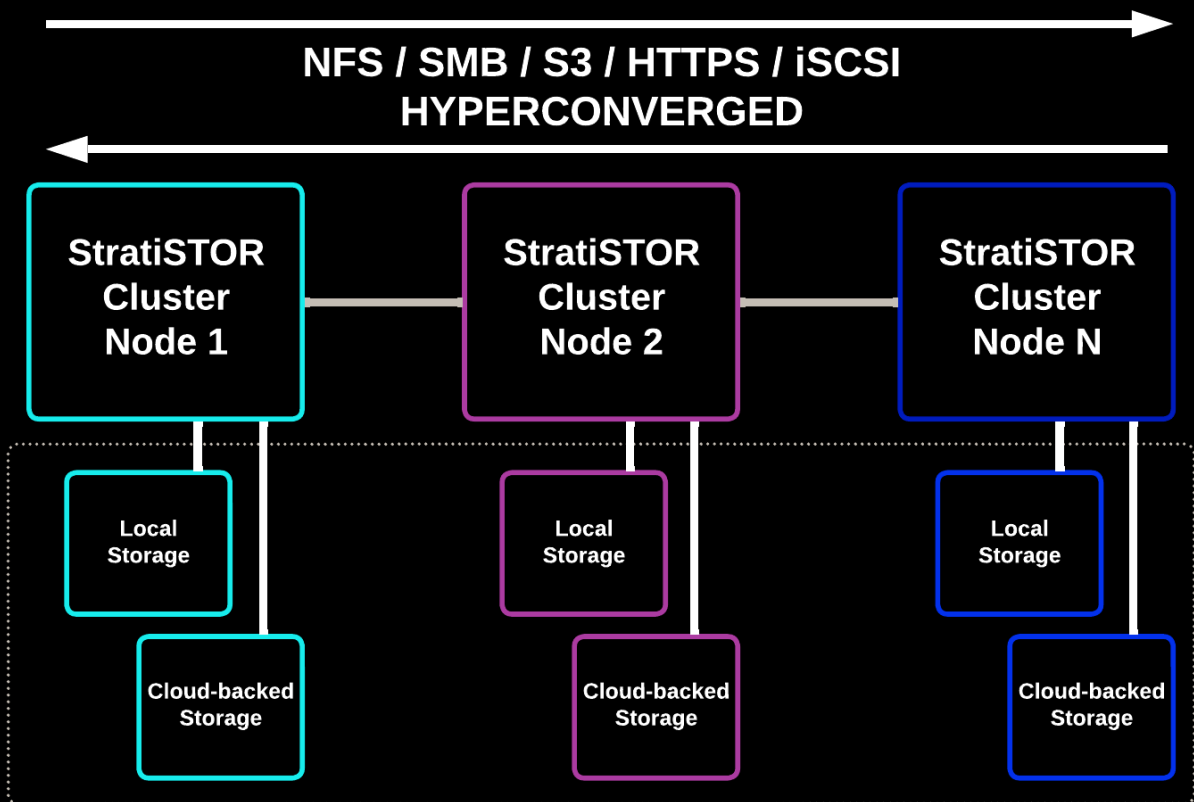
NFS / SMB / S3 / HTTPS / iSCSI
HYPERCONVERGED

StratiSTOR Cluster Node 1

StratiSTOR Cluster Node 2

StratiSTOR Cluster Node N

Local Storage

Cloud-backed Storage

Local Storage

Cloud-backed Storage

Local Storage

Cloud-backed Storage